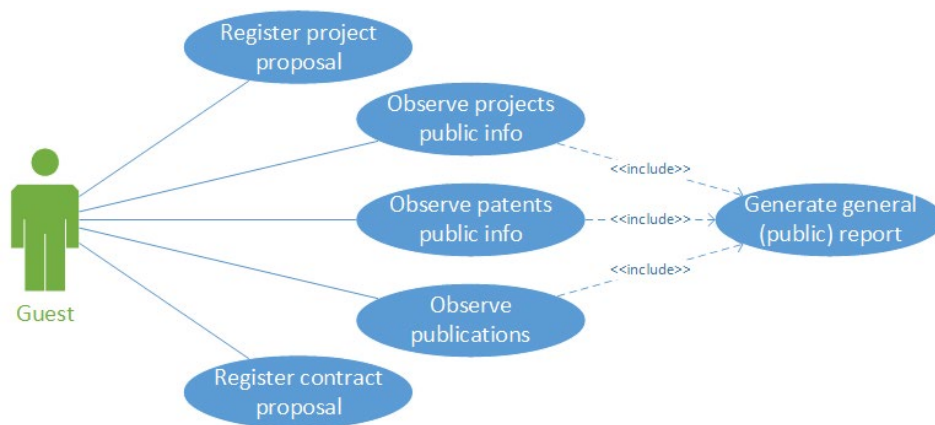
Register project proposal

Observe projects public info

Observe patents public info

Observe publications

Register contract proposal

Guest

<<include>>

<<include>>

<<include>>

Generate general (public) report